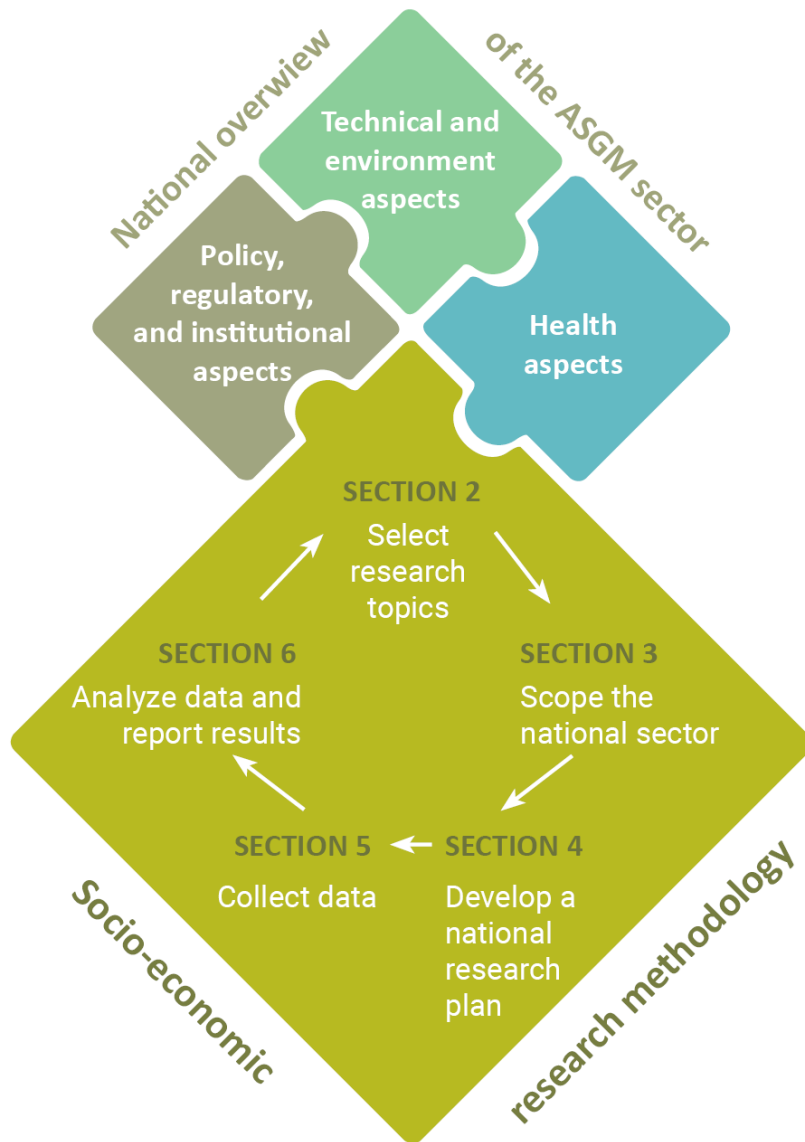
National overview of the ASGM sector

Technical and environment aspects

Policy, regulatory, and institutional aspects

Health aspects

SECTION 2
Select research topics

SECTION 3
Scope the national sector

SECTION 4
Develop a national research plan

SECTION 5
Collect data

SECTION 6
Analyze data and report results

Socio-economic research methodology